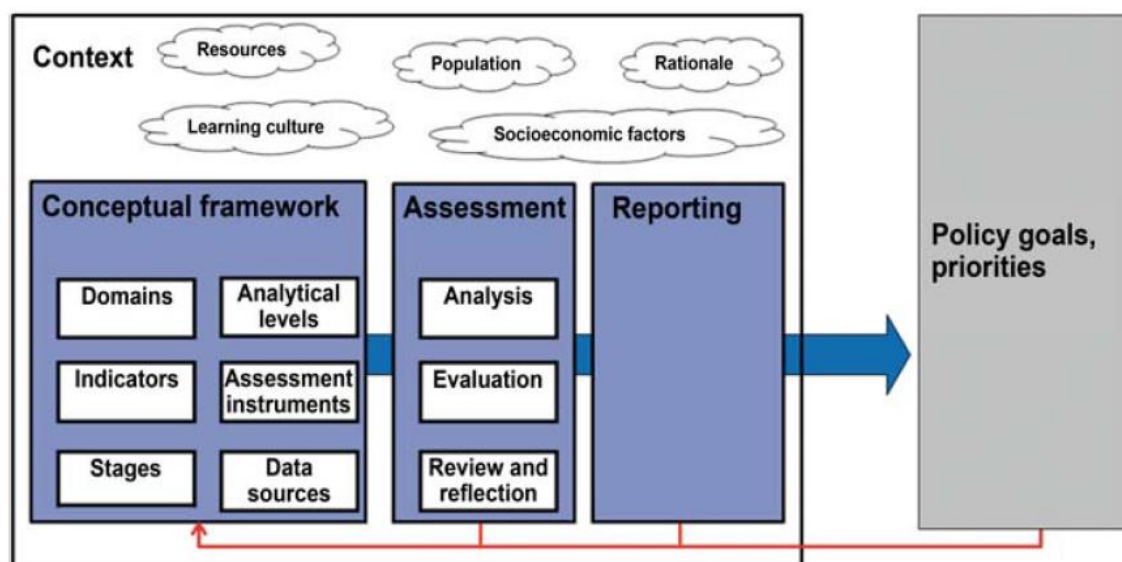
Context
Resources
Population
Rationale
Learning culture
Socioeconomic factors

Conceptual framework
Domains
Analytical levels
Indicators
Assessment instruments
Stages
Data sources

Assessment
Analysis
Evaluation
Review and reflection

Reporting

Policy goals, priorities